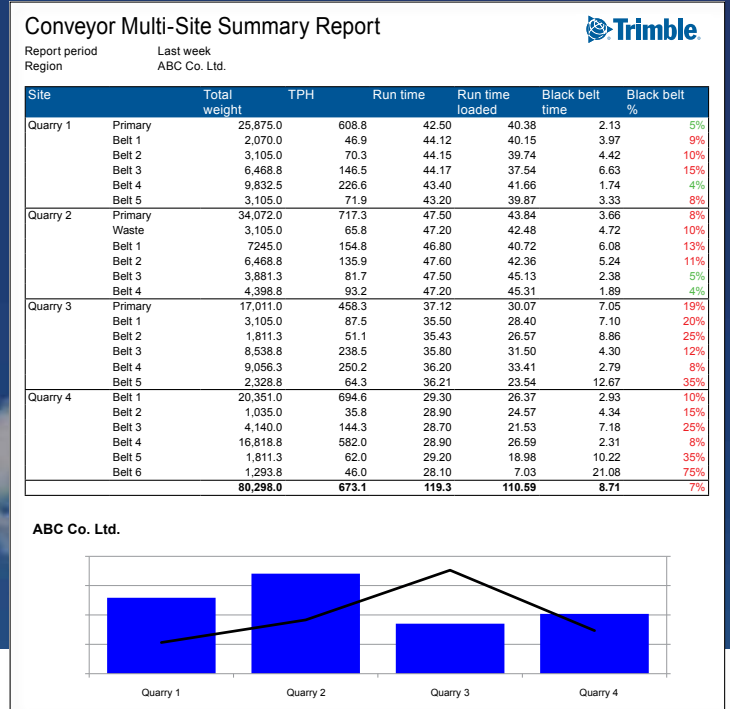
Conveyor Multi-Site Summary Report

Trimble

Report period Last week
Region ABC Co. Ltd.

| Site | | Total weight | TPH | Run time | Run time loaded | Black belt time | Black belt % |
|---|---|---|---|---|---|---|---|
| Quarry 1 | Primary | 25,875.0 | 608.8 | 42.50 | 40.38 | 2.13 | 5% |
| | Belt 1 | 2,070.0 | 46.9 | 44.12 | 40.15 | 3.97 | 9% |
| | Belt 2 | 3,105.0 | 70.3 | 44.15 | 39.74 | 4.42 | 10% |
| | Belt 3 | 6,468.8 | 146.5 | 44.17 | 37.54 | 6.63 | 15% |
| | Belt 4 | 9,832.5 | 226.6 | 43.40 | 41.66 | 1.74 | 4% |
| | Belt 5 | 3,105.0 | 71.9 | 43.20 | 39.87 | 3.33 | 8% |
| Quarry 2 | Primary | 34,072.0 | 717.3 | 47.50 | 43.84 | 3.66 | 8% |
| | Waste | 3,105.0 | 65.8 | 47.20 | 42.48 | 4.72 | 10% |
| | Belt 1 | 7245.0 | 154.8 | 46.80 | 40.72 | 6.08 | 13% |
| | Belt 2 | 6,468.8 | 135.9 | 47.60 | 42.36 | 5.24 | 11% |
| | Belt 3 | 3,881.3 | 81.7 | 47.50 | 45.13 | 2.38 | 5% |
| | Belt 4 | 4,398.8 | 93.2 | 47.20 | 45.31 | 1.89 | 4% |
| Quarry 3 | Primary | 17,011.0 | 458.3 | 37.12 | 30.07 | 7.05 | 19% |
| | Belt 1 | 3,105.0 | 87.5 | 35.50 | 28.40 | 7.10 | 20% |
| | Belt 2 | 1,811.3 | 51.1 | 35.43 | 26.57 | 8.86 | 25% |
| | Belt 3 | 8,538.8 | 238.5 | 35.80 | 31.50 | 4.30 | 12% |
| | Belt 4 | 9,056.3 | 250.2 | 36.20 | 33.41 | 2.79 | 8% |
| | Belt 5 | 2,328.8 | 64.3 | 36.21 | 23.54 | 12.67 | 35% |
| Quarry 4 | Belt 1 | 20,351.0 | 694.6 | 29.30 | 26.37 | 2.93 | 10% |
| | Belt 2 | 1,035.0 | 35.8 | 28.90 | 24.57 | 4.34 | 15% |
| | Belt 3 | 4,140.0 | 144.3 | 28.70 | 21.53 | 7.18 | 25% |
| | Belt 4 | 16,818.8 | 582.0 | 28.90 | 26.59 | 2.31 | 8% |
| | Belt 5 | 1,811.3 | 62.0 | 29.20 | 18.98 | 10.22 | 35% |
| | Belt 6 | 1,293.8 | 46.0 | 28.10 | 7.03 | 21.08 | 75% |
| | | 80,298.0 | 673.1 | 119.3 | 110.59 | 8.71 | 7% |

ABC Co. Ltd.

Quarry 1 Quarry 2 Quarry 3 Quarry 4